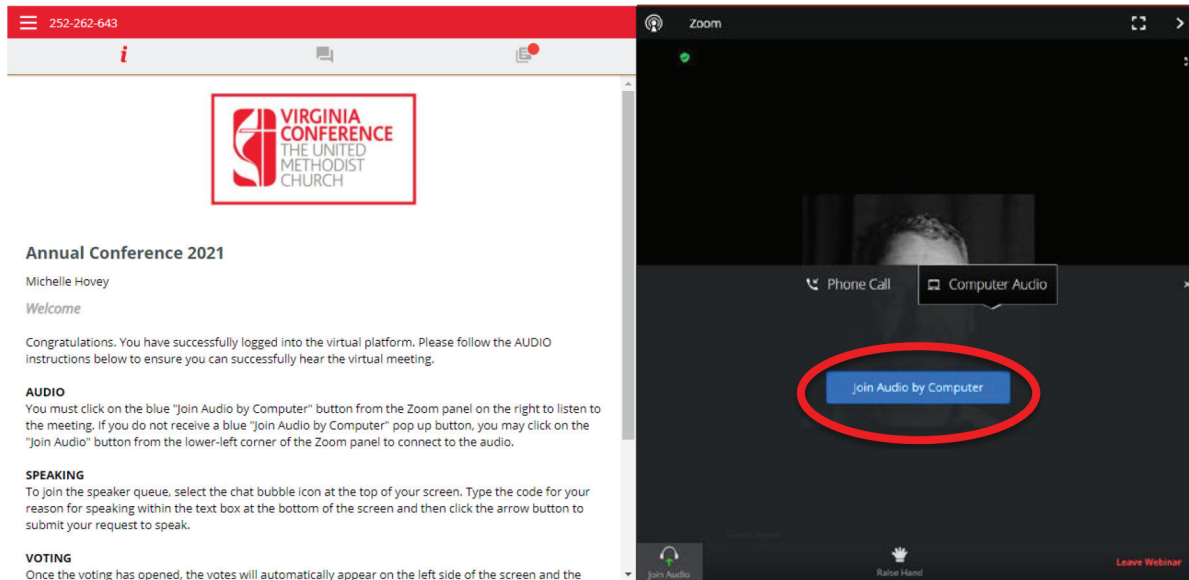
252-262-643

i

VIRGINIA CONFERENCE THE UNITED METHODIST CHURCH

Annual Conference 2021

Michelle Hovey

Welcome

Congratulations. You have successfully logged into the virtual platform. Please follow the AUDIO instructions below to ensure you can successfully hear the virtual meeting.

AUDIO
You must click on the blue "Join Audio by Computer" button from the Zoom panel on the right to listen to the meeting. If you do not receive a blue "Join Audio by Computer" pop up button, you may click on the "Join Audio" button from the lower-left corner of the Zoom panel to connect to the audio.

SPEAKING
To join the speaker queue, select the chat bubble icon at the top of your screen. Type the code for your reason for speaking within the text box at the bottom of the screen and then click the arrow button to submit your request to speak.

VOTING
Once the voting has opened, the votes will automatically appear on the left side of the screen and the

Zoom

Phone Call

Computer Audio

Join Audio by Computer

Join Audio

Raise Hand

Leave Webinar